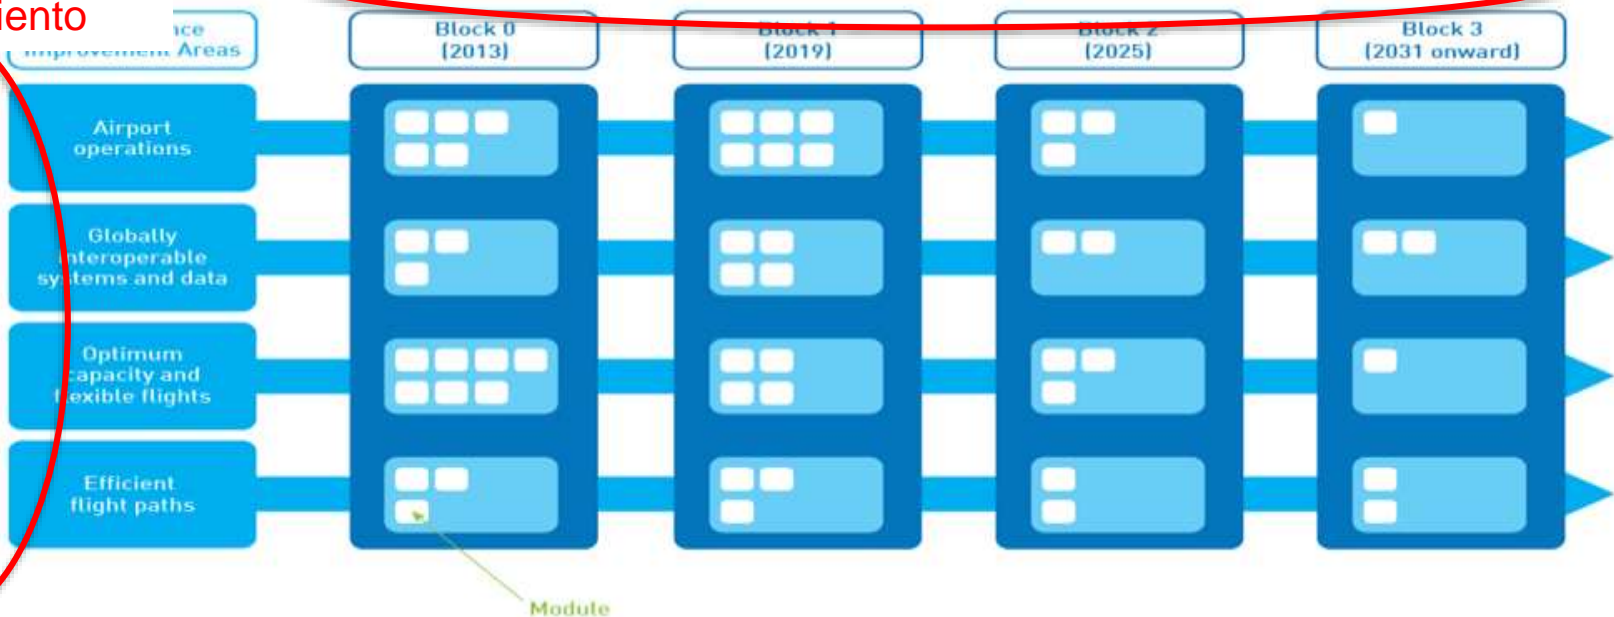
iento

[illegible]nce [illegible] Areas

Block 0 (2013)

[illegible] (2019)

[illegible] (2025)

Block 3 (2031 onward)

Airport operations

Globally interoperable sy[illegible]tems and data

Optimum capacity and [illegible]exible flights

Efficient flight paths

Module